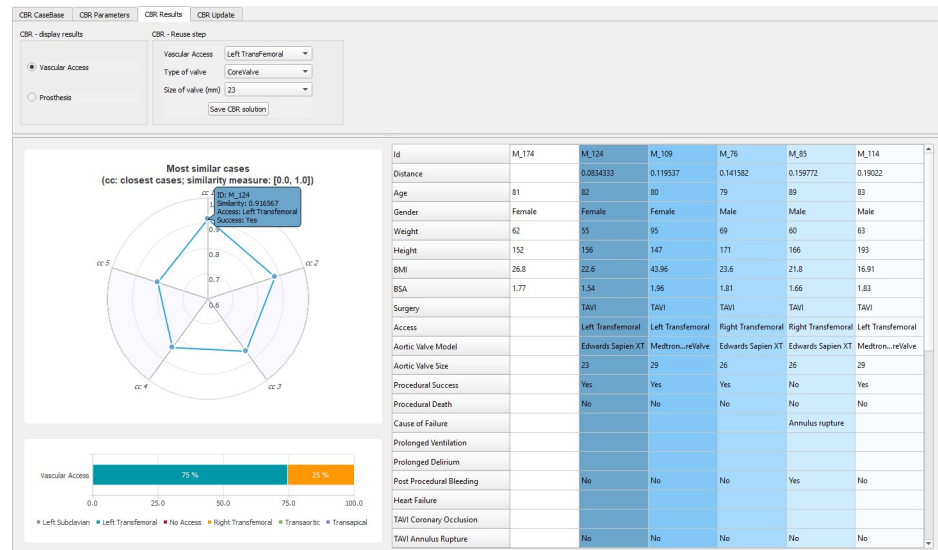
CBR CaseBase | CBR Parameters | CBR Results | CBR Update

CBR - display results

Vascular Access

Prosthesis

CBR - Reuse step

Vascular Access Left TransFemoral

Type of valve CoreValve

Size of valve (mm) 23

Save CBR solution

Most similar cases
(cc: closest cases; similarity measure: [0.0, 1.0])

cc 1

ID: M_124
Similarity: 0.916567
Access: Left Transfemoral
Success: Yes

1

0.9

0.8

0.7

0.6

cc 2

cc 3

cc 4

cc 5

Vascular Access

75 %

25 %

0.0 25.0 50.0 75.0 100.0

Left Subclavian Left Transfemoral No Access Right Transfemoral Transaortic Transapical

| Id | M_174 | M_124 | M_109 | M_76 | M_85 | M_114 |
|---|---|---|---|---|---|---|
| Distance | | 0.0834333 | 0.119537 | 0.141582 | 0.159772 | 0.19022 |
| Age | 81 | 82 | 80 | 79 | 89 | 83 |
| Gender | Female | Female | Female | Male | Male | Male |
| Weight | 62 | 55 | 95 | 69 | 60 | 63 |
| Height | 152 | 156 | 147 | 171 | 166 | 193 |
| BMI | 26.8 | 22.6 | 43.96 | 23.6 | 21.8 | 16.91 |
| BSA | 1.77 | 1.54 | 1.96 | 1.81 | 1.66 | 1.83 |
| Surgery | | TAVI | TAVI | TAVI | TAVI | TAVI |
| Access | | Left Transfemoral | Left Transfemoral | Right Transfemoral | Right Transfemoral | Left Transfemoral |
| Aortic Valve Model | | Edwards Sapien XT | Medtron...reValve | Edwards Sapien XT | Edwards Sapien XT | Medtron...reValve |
| Aortic Valve Size | | 23 | 29 | 26 | 26 | 29 |
| Procedural Success | | Yes | Yes | Yes | No | Yes |
| Procedural Death | | No | No | No | No | No |
| Cause of Failure | | | | | Annulus rupture | |
| Prolonged Ventilation | | | | | | |
| Prolonged Delirium | | | | | | |
| Post Procedural Bleeding | | No | No | No | Yes | No |
| Heart Failure | | | | | | |
| TAVI Coronary Occlusion | | | | | | |
| TAVI Annulus Rupture | | No | No | No | No | No |